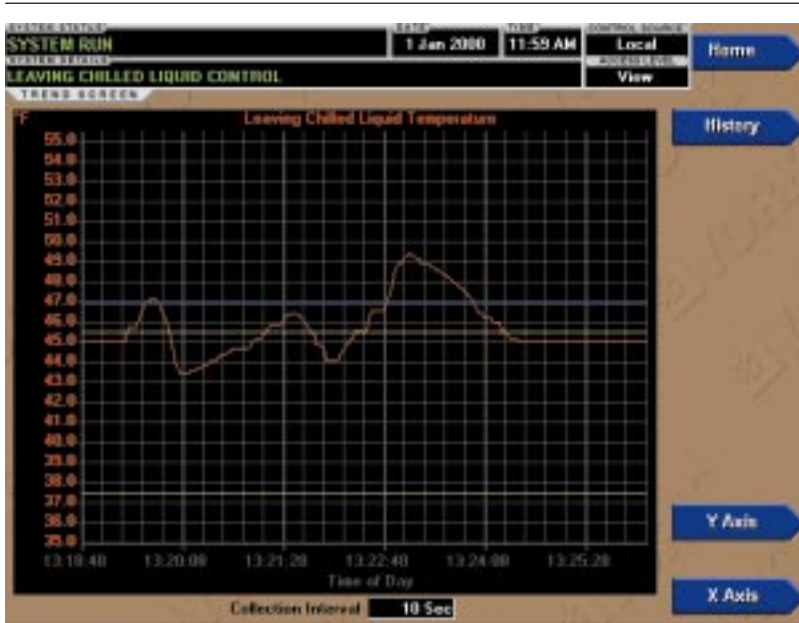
SYSTEM STATUS
SYSTEM RUN
SYSTEM DETAILS
LEAVING CHILLED LIQUID CONTROL
DATE
1 Jan 2000
TIME
11:59 AM
CONTROL SOURCE
Local
ACCESS LEVEL
View
TREND SCREEN

Home

History

°F
Leaving Chilled Liquid Temperature

55.0
54.0
53.0
52.0
51.0
50.0
49.0
48.0
47.0
46.0
45.0
44.0
43.0
42.0
41.0
40.0
39.0
38.0
37.0
36.0
35.0

13:18:40
13:20:00
13:21:20
13:22:40
13:24:00
13:25:20
Time of Day

Collection Interval
10 Sec

Y Axis

X Axis